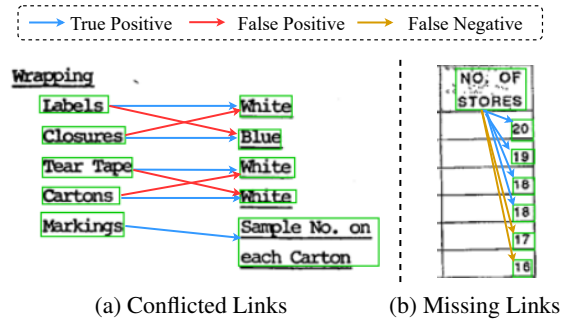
True Positive False Positive False Negative

Wrapping

Labels
Closures
Tear Tape
Cartons
Markings

White
Blue
White
White
Sample No. on each Carton

NO. OF STORES

20
19
18
18
18
17
16

(a) Conflicted Links

(b) Missing Links